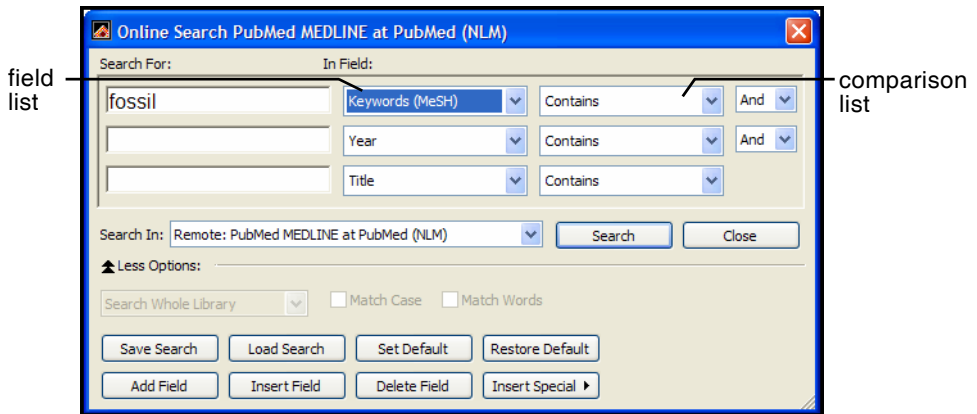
Online Search PubMed MEDLINE at PubMed (NLM)

field list

comparison list

Search For:

In Field:

fossil

Keywords (MeSH)

Contains

And

Year

Contains

And

Title

Contains

Search In: Remote: PubMed MEDLINE at PubMed (NLM)

Search

Close

Less Options:

Search Whole Library

Match Case

Match Words

Save Search

Load Search

Set Default

Restore Default

Add Field

Insert Field

Delete Field

Insert Special